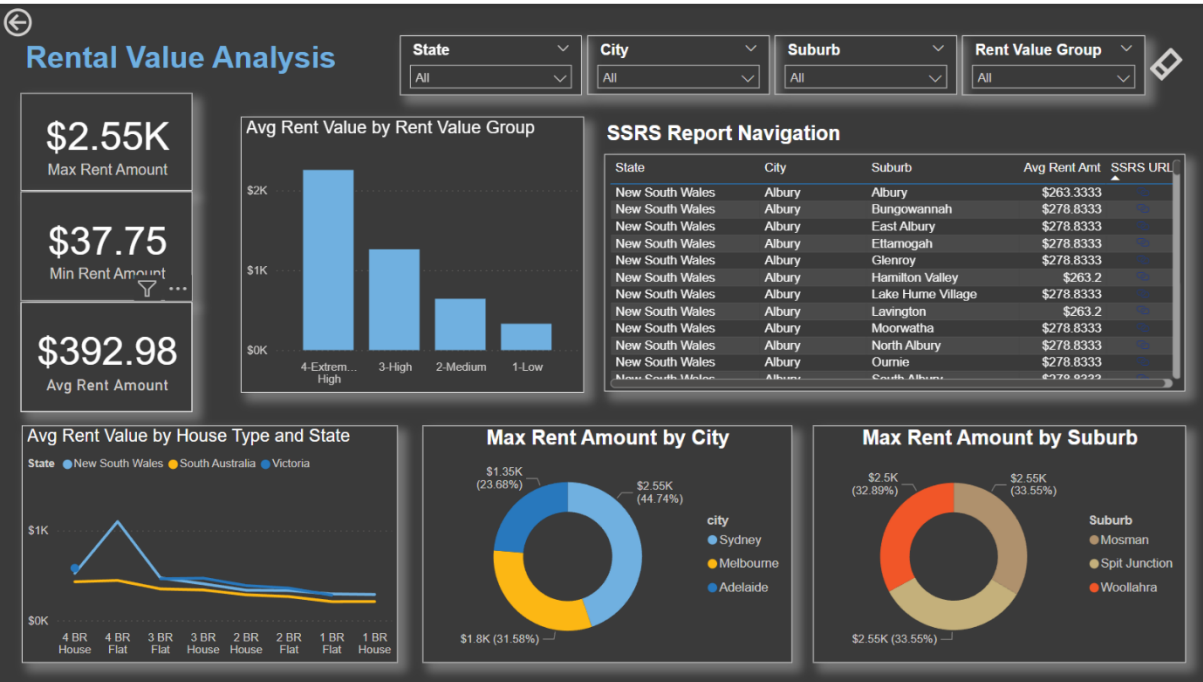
Rental Value Analysis

State
All

City
All

Suburb
All

Rent Value Group
All

$2.55K
Max Rent Amount

$37.75
Min Rent Amount

$392.98
Avg Rent Amount

Avg Rent Value by Rent Value Group

$2K
$1K
$0K
4-Extrem... High
3-High
2-Medium
1-Low

SSRS Report Navigation

| State | City | Suburb | Avg Rent Amt | SSRS URL |
|---|---|---|---|---|
| New South Wales | Albury | Albury | $263.3333 | |
| New South Wales | Albury | Bungowannah | $278.8333 | |
| New South Wales | Albury | East Albury | $278.8333 | |
| New South Wales | Albury | Ettamogah | $278.8333 | |
| New South Wales | Albury | Glenroy | $278.8333 | |
| New South Wales | Albury | Hamilton Valley | $263.2 | |
| New South Wales | Albury | Lake Hume Village | $278.8333 | |
| New South Wales | Albury | Lavington | $263.2 | |
| New South Wales | Albury | Moorwatha | $278.8333 | |
| New South Wales | Albury | North Albury | $278.8333 | |
| New South Wales | Albury | Ournie | $278.8333 | |
| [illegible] | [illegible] | South Albury | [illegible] | |

Avg Rent Value by House Type and State

State ● New South Wales ● South Australia ● Victoria

$1K
$0K
4 BR House
4 BR Flat
3 BR Flat
3 BR House
2 BR House
2 BR Flat
1 BR Flat
1 BR House

Max Rent Amount by City

$1.35K (23.68%)
$2.55K (44.74%)
$1.8K (31.58%)

city
Sydney
Melbourne
Adelaide

Max Rent Amount by Suburb

$2.5K (32.89%)
$2.55K (33.55%)
$2.55K (33.55%)

Suburb
Mosman
Spit Junction
Woollahra